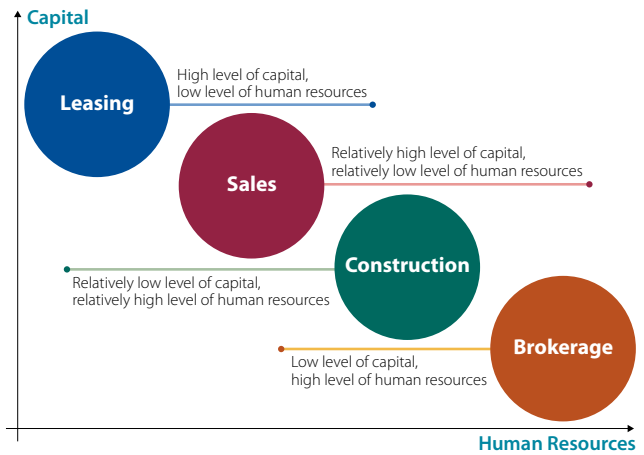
Capital

Leasing

High level of capital,
low level of human resources

Sales

Relatively high level of capital,
relatively low level of human resources

Construction

Relatively low level of capital,
relatively high level of human resources

Brokerage

Low level of capital,
high level of human resources

Human Resources